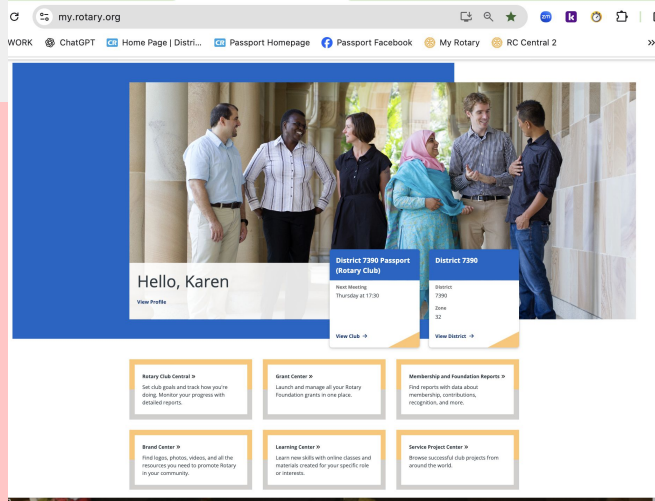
my.rotary.org

WORK ChatGPT Home Page | Distri... Passport Homepage Passport Facebook My Rotary RC Central 2

Hello, Karen

View Profile

District 7390 Passport (Rotary Club)

Next Meeting
Thursday at 17:30

View Club →

District 7390

District
7390

Zone
32

View District →

Rotary Club Central »
Set club goals and track how you're doing. Monitor your progress with detailed reports.

Grant Center »
Launch and manage all your Rotary Foundation grants in one place.

Membership and Foundation Reports »
Find reports with data about membership, contributions, recognition, and more.

Brand Center »
Find logos, photos, videos, and all the resources you need to promote Rotary in your community.

Learning Center »
Learn new skills with online classes and materials created for your specific role or interests.

Service Project Center »
Browse successful club projects from around the world.